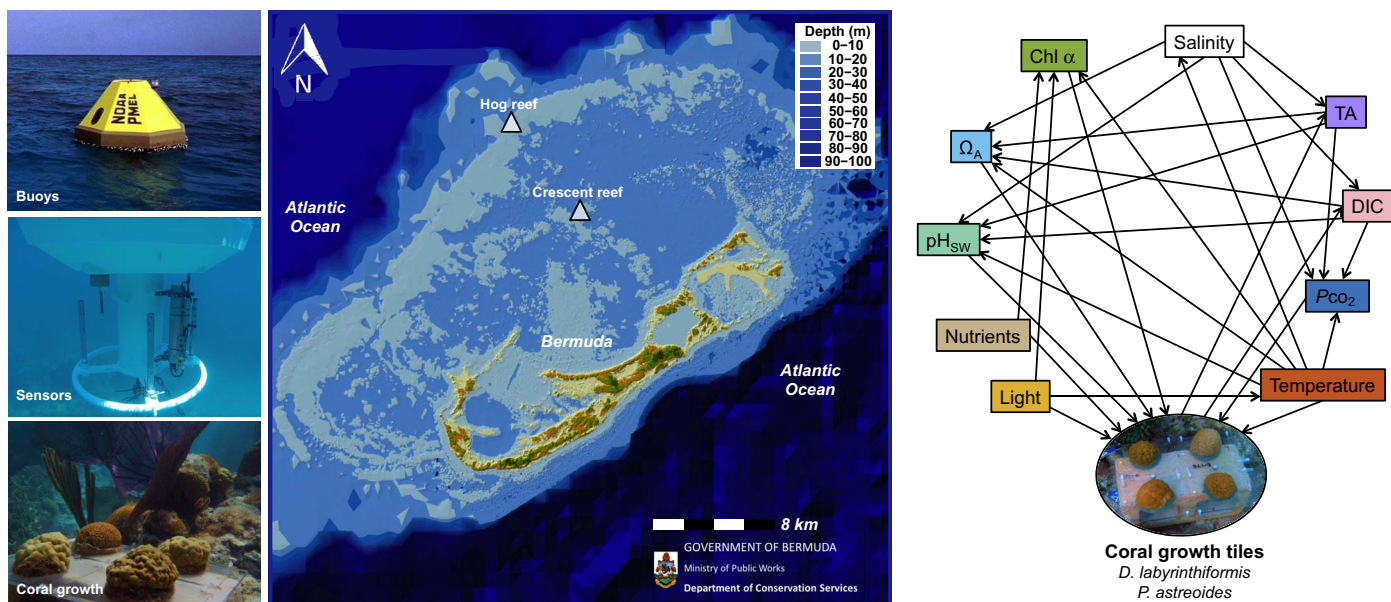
NOAA PMEL

Buoys

Sensors

Coral growth

N

Depth (m)
0–10
10–20
20–30
30–40
40–50
50–60
60–70
70–80
80–90
90–100

Hog reef

Crescent reef

Atlantic Ocean

Bermuda

Atlantic Ocean

8 km

GOVERNMENT OF BERMUDA
Ministry of Public Works
Department of Conservation Services

Chl $\alpha$

Salinity

TA

$\Omega_A$

DIC

$pH_{SW}$

$P\text{co}_2$

Nutrients

Light

Temperature

Coral growth tiles
D. labyrinthiformis
P. astreoides